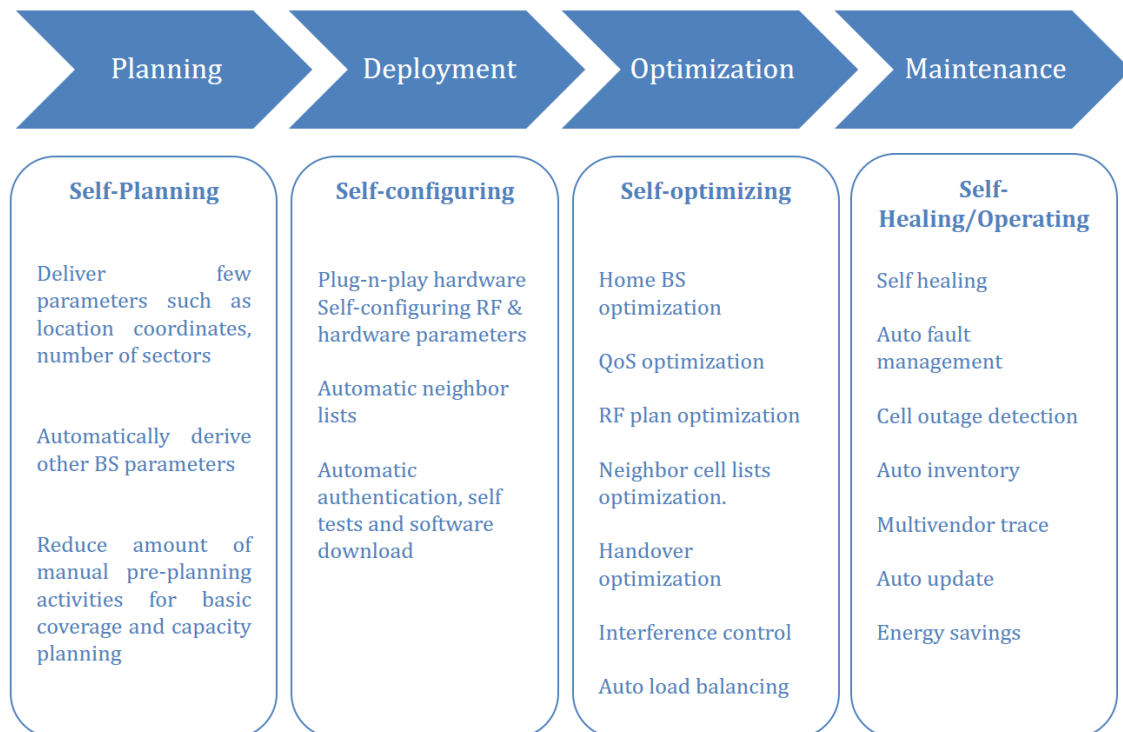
Planning

Deployment

Optimization

Maintenance

Self-Planning

Deliver few parameters such as location coordinates, number of sectors

Automatically derive other BS parameters

Reduce amount of manual pre-planning activities for basic coverage and capacity planning

Self-configuring

Plug-n-play hardware Self-configuring RF & hardware parameters

Automatic neighbor lists

Automatic authentication, self tests and software download

Self-optimizing

Home BS optimization

QoS optimization

RF plan optimization

Neighbor cell lists optimization.

Handover optimization

Interference control

Auto load balancing

Self-Healing/Operating

Self healing

Auto fault management

Cell outage detection

Auto inventory

Multivendor trace

Auto update

Energy savings